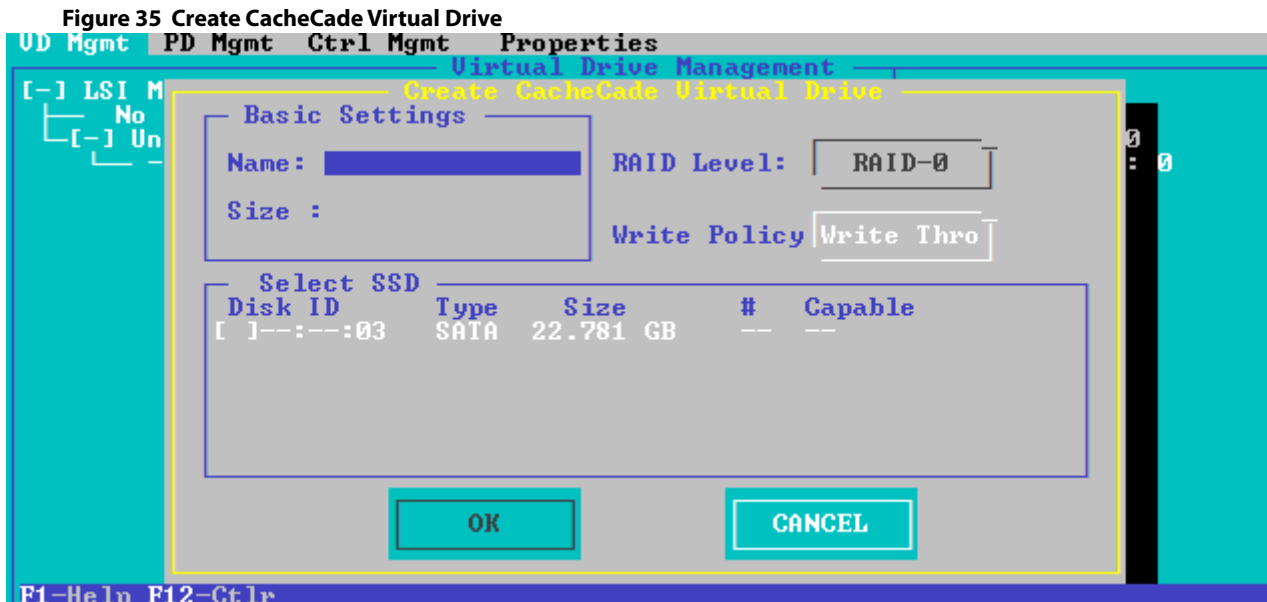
Figure 35 Create CacheCade Virtual Drive

VD Mgmt PD Mgmt Ctrl Mgmt Properties

Virtual Drive Management

[-] LSI M
No
[-] Un

Create CacheCade Virtual Drive

Basic Settings

Name:

Size :

RAID Level: RAID-0

Write Policy Write Thro

0
: 0

Select SSD

| Disk ID | Type | Size | # | Capable |
|---|---|---|---|---|
| [ ]--:--:03 | SATA | 22.781 GB | -- | -- |

OK

CANCEL

F1-Help F12-Ctlr